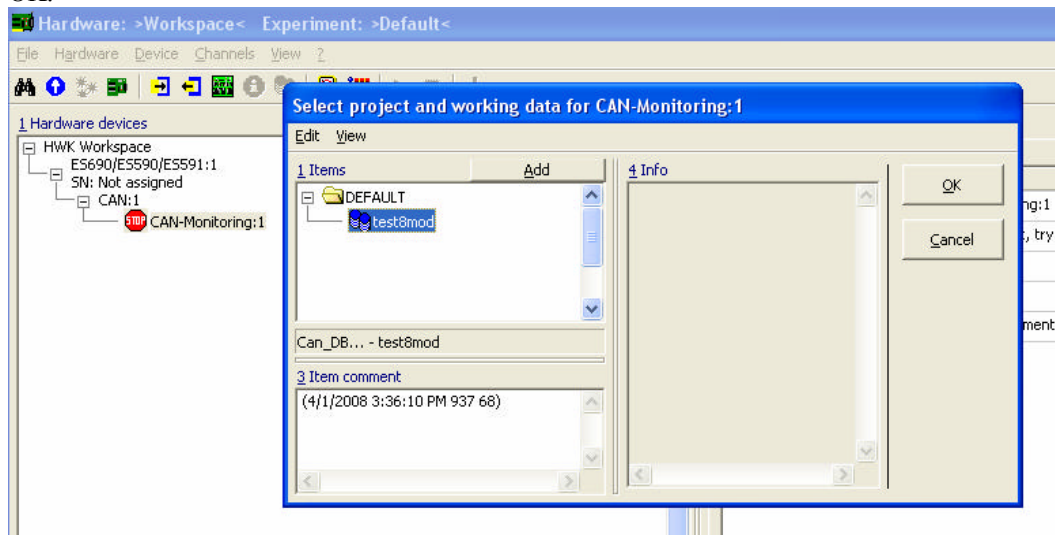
OK.

Hardware: >Workspace< Experiment: >Default<

File Hardware Device Channels View ?

1 Hardware devices

HWK Workspace
ES690/ES590/ES591:1
SN: Not assigned
CAN:1
STOP CAN-Monitoring:1

Select project and working data for CAN-Monitoring:1

Edit View

1 Items

Add

DEFAULT
test8mod

Can_DB... - test8mod

3 Item comment

(4/1/2008 3:36:10 PM 937 68)

4 Info

OK

Cancel

ng:1
, try
ment